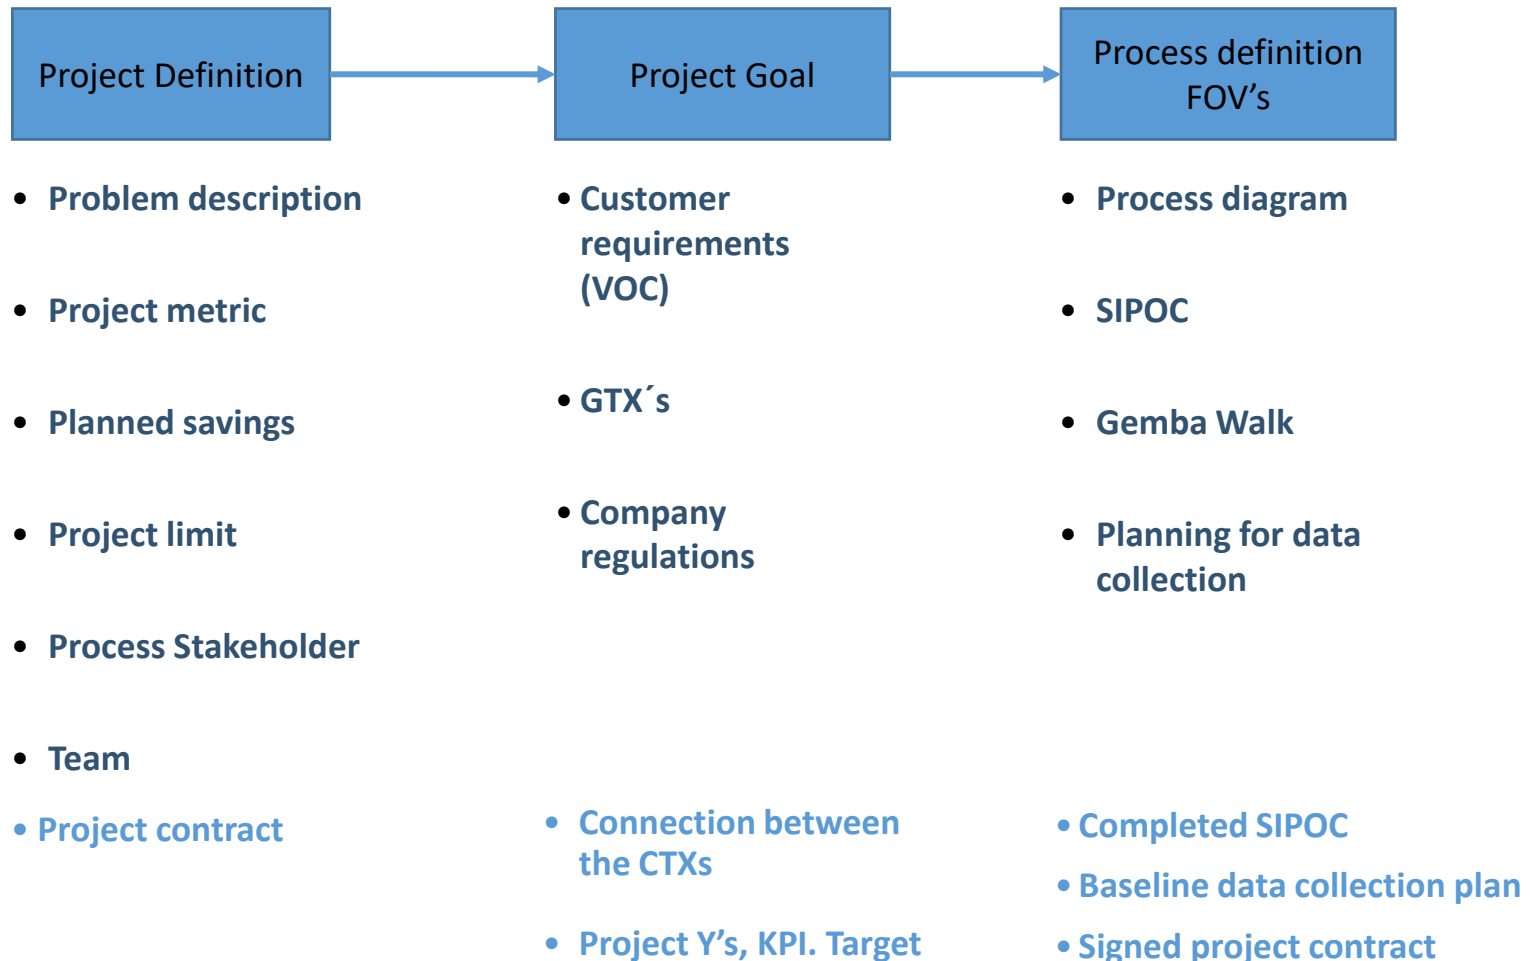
Project Definition

Project Goal

Process definition FOV’s

• Problem description

• Project metric

• Planned savings

• Project limit

• Process Stakeholder

• Team

• Project contract

• Customer requirements (VOC)

• GTX´s

• Company regulations

• Connection between the CTXs

• Project Y’s, KPI. Target

• Process diagram

• SIPOC

• Gemba Walk

• Planning for data collection

• Completed SIPOC

• Baseline data collection plan

• Signed project contract